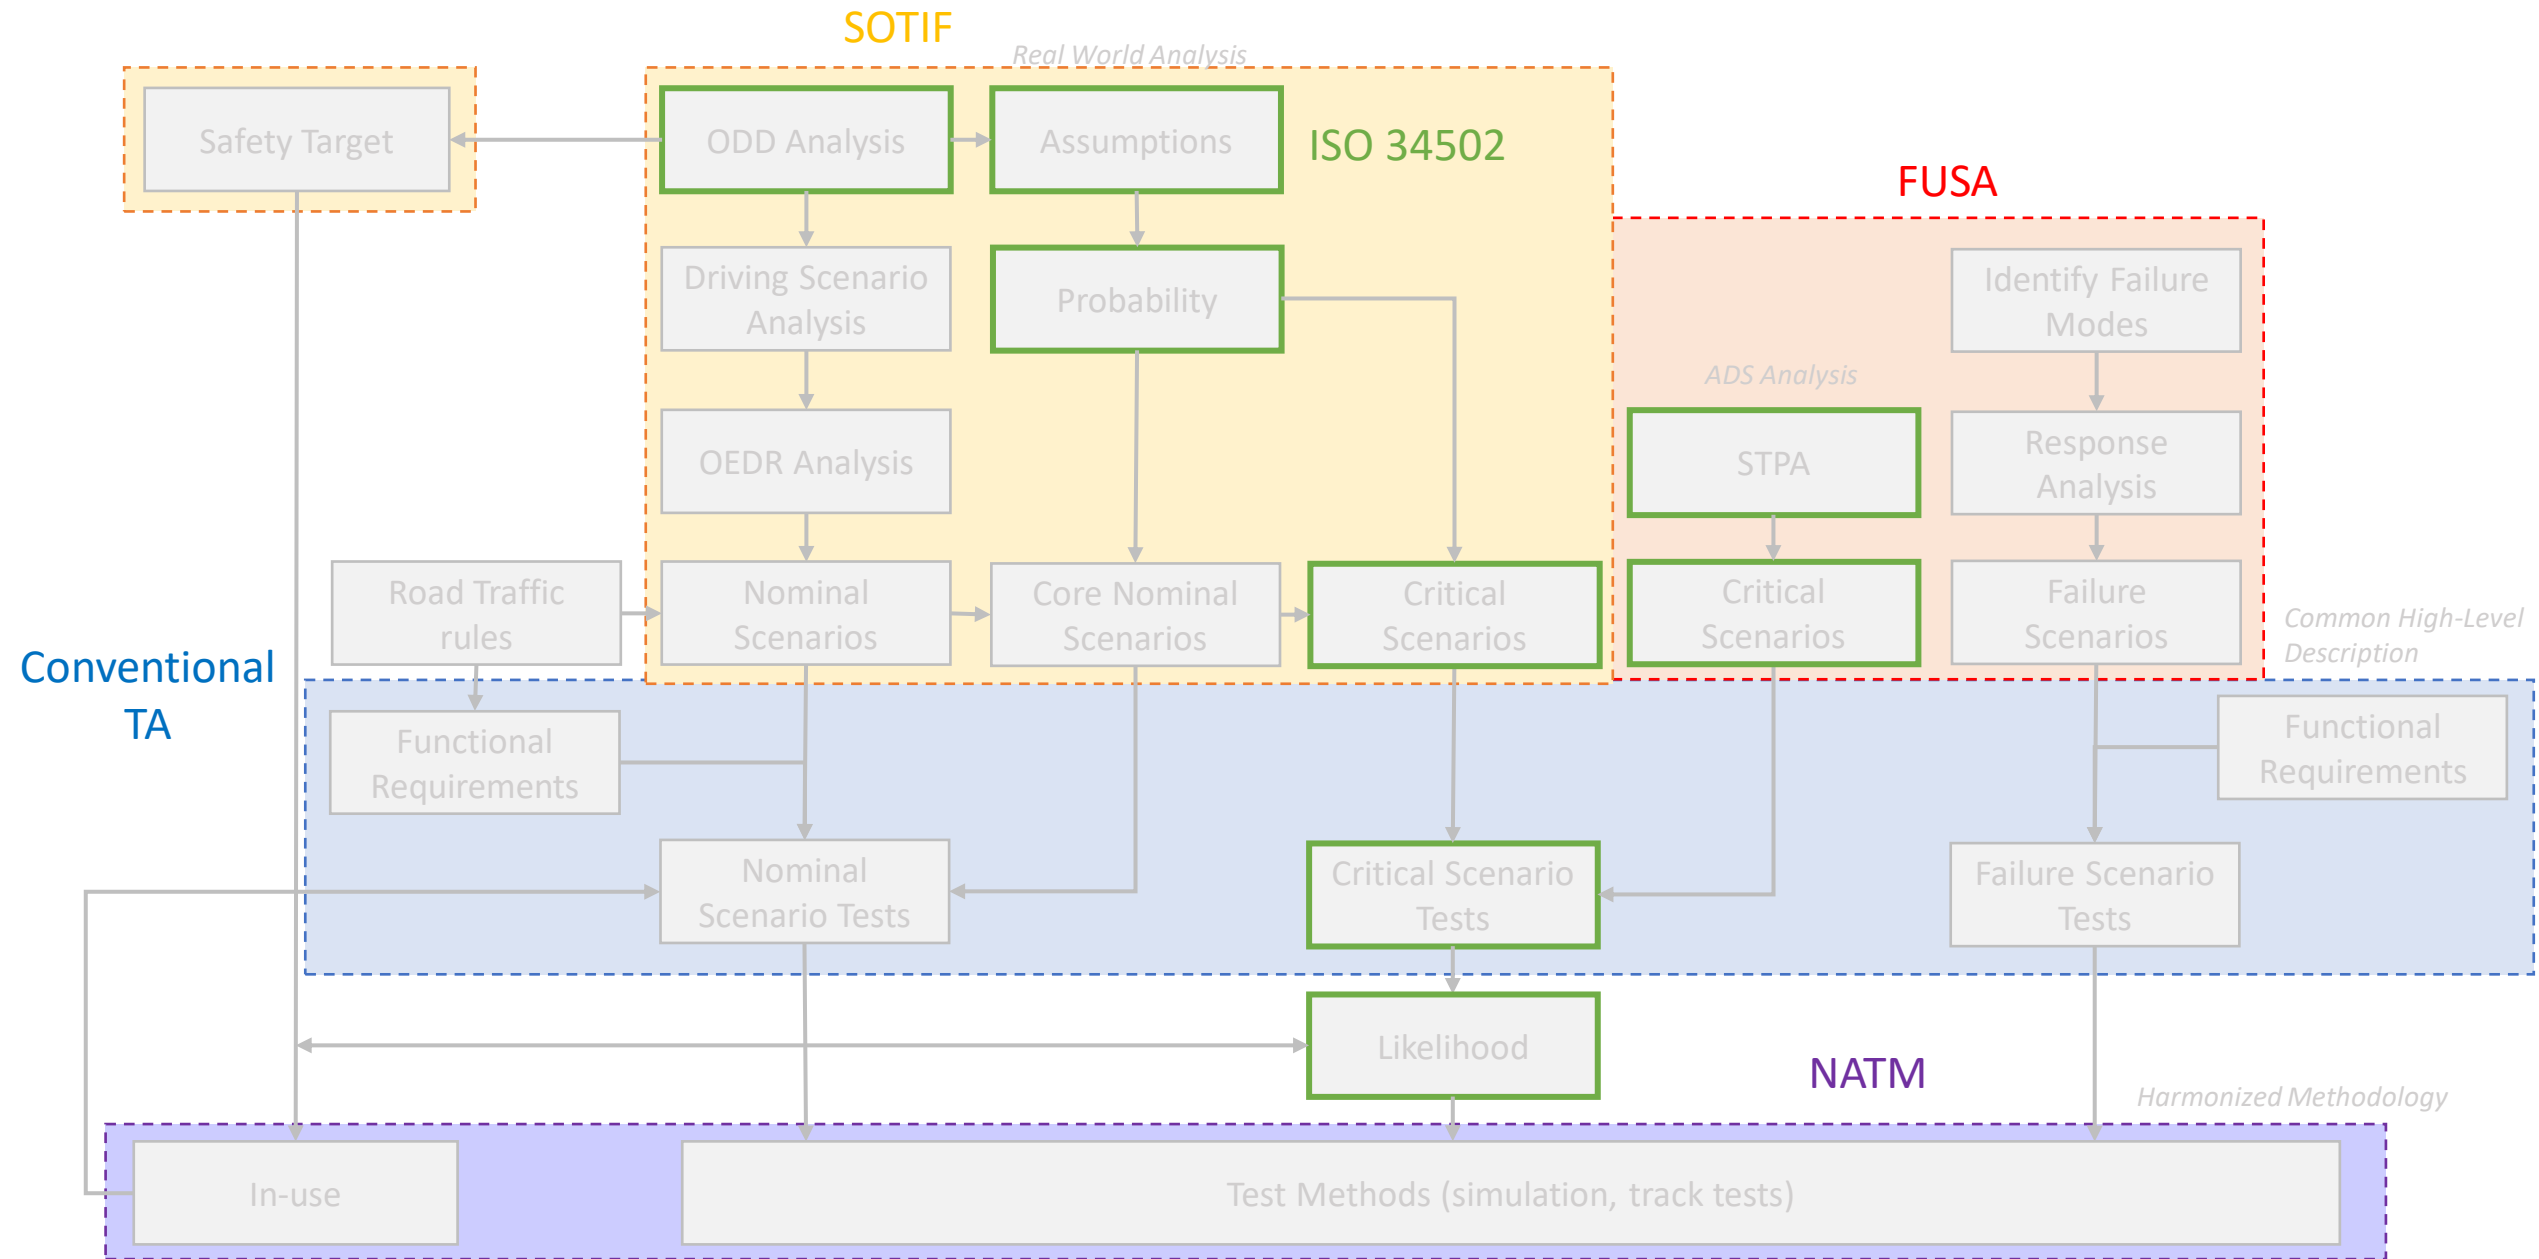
SOTIF

Real World Analysis

Safety Target

ODD Analysis

Assumptions

ISO 34502

FUSA

Driving Scenario Analysis

Probability

Identify Failure Modes

ADS Analysis

OEDR Analysis

STPA

Response Analysis

Road Traffic rules

Nominal Scenarios

Core Nominal Scenarios

Critical Scenarios

Critical Scenarios

Failure Scenarios

Common High-Level Description

Conventional TA

Functional Requirements

Functional Requirements

Nominal Scenario Tests

Critical Scenario Tests

Failure Scenario Tests

Likelihood

NATM

Harmonized Methodology

In-use

Test Methods (simulation, track tests)